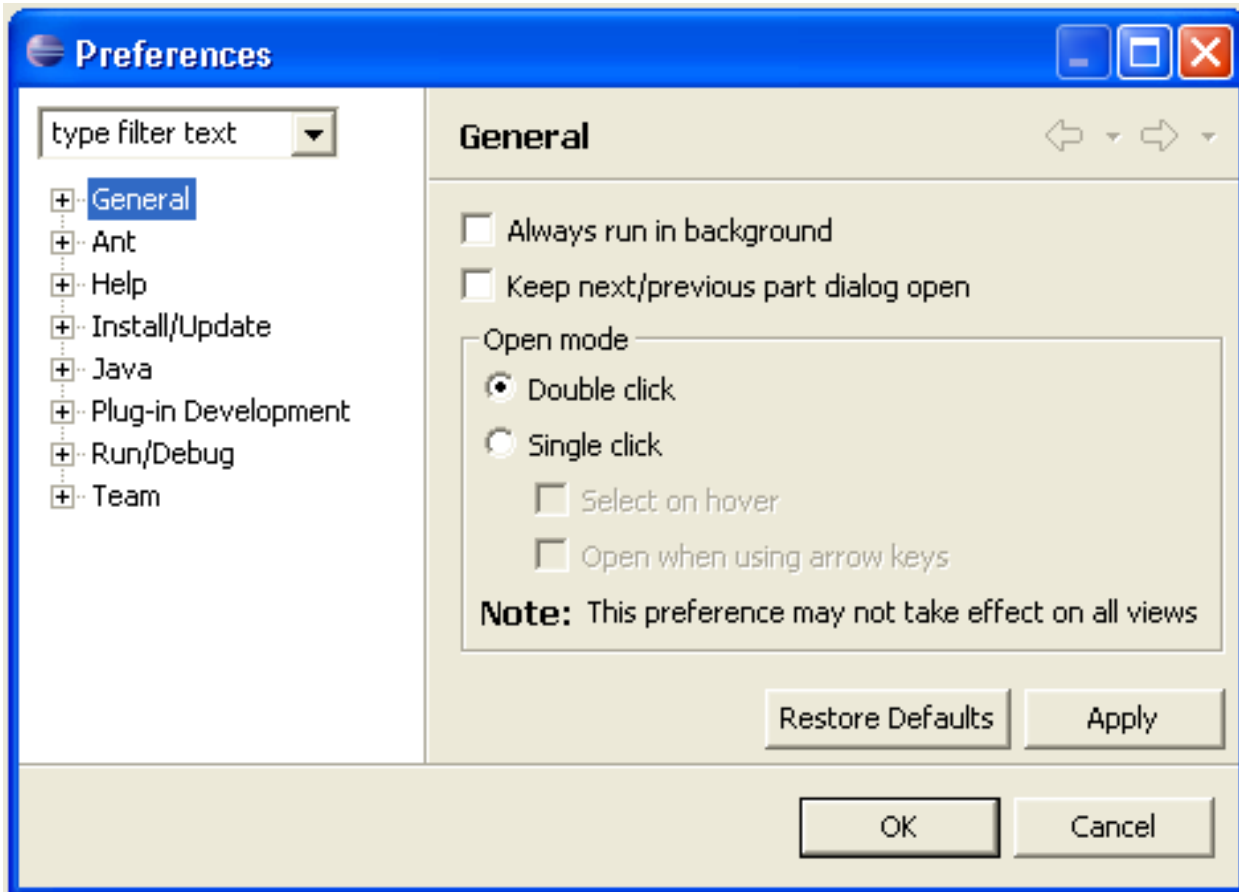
Preferences

type filter text

General
Ant
Help
Install/Update
Java
Plug-in Development
Run/Debug
Team

General

Always run in background

Keep next/previous part dialog open

Open mode

Double click

Single click

Select on hover

Open when using arrow keys

Note: This preference may not take effect on all views

Restore Defaults

Apply

OK

Cancel